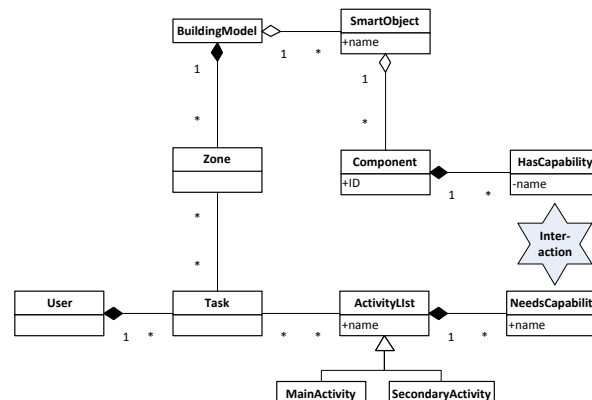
BuildingModel

SmartObject
+name

1 *

1

1

*

*

Zone

Component
+ID

HasCapability
-name

1 *

*

Inter-
action

*

User

Task

ActivityList
+name

NeedsCapabilit
+name

1 *

* *

1 *

MainActivity

SecondaryActivity